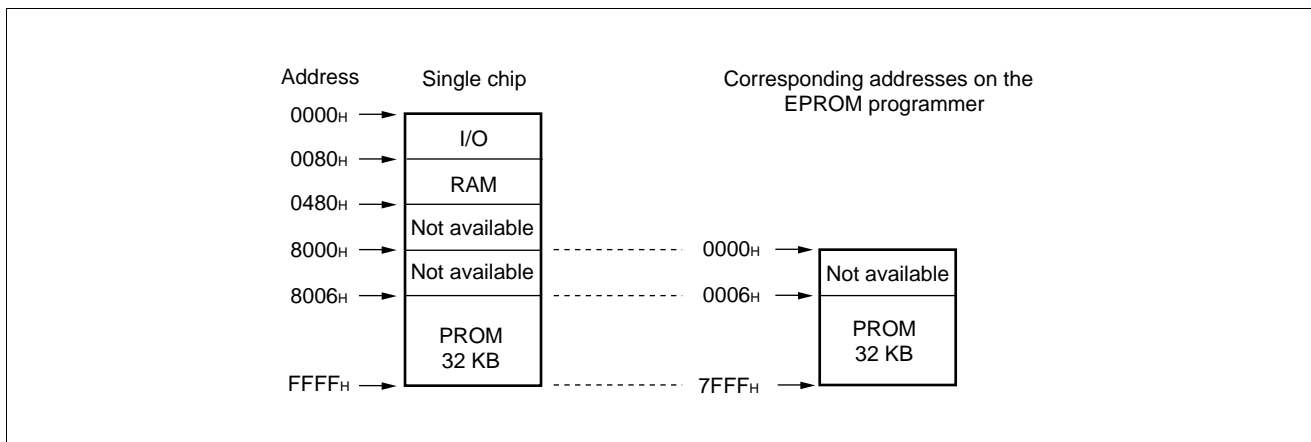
Address

Single chip

Corresponding addresses on the EPROM programmer

$0000_H$

$0080_H$

$0480_H$

$8000_H$

$8006_H$

$FFFF_H$

I/O

RAM

Not available

Not available

PROM
32 KB

$0000_H$

$0006_H$

$7FFF_H$

Not available

PROM
32 KB